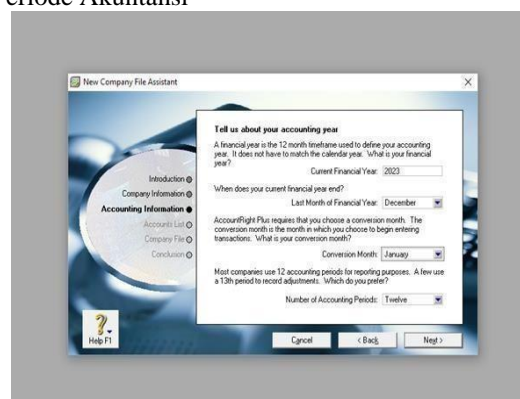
eriode Akuntansi

New Company File Assistant

Tell us about your accounting year

A financial year is the 12 month timeframe used to define your accounting year. It does not have to match the calendar year. What is your financial year?

Current Financial Year: 2023

When does your current financial year end?

Last Month of Financial Year: December

AccountRight Plus requires that you choose a conversion month. The conversion month is the month in which you choose to begin entering transactions. What is your conversion month?

Conversion Month: January

Most companies use 12 accounting periods for reporting purposes. A few use a 13th period to record adjustments. Which do you prefer?

Number of Accounting Periods: Twelve

Introduction
Company Information
Accounting Information
Accounts List
Company File
Conclusion

Help F1

Cancel
< Back
Next >

X